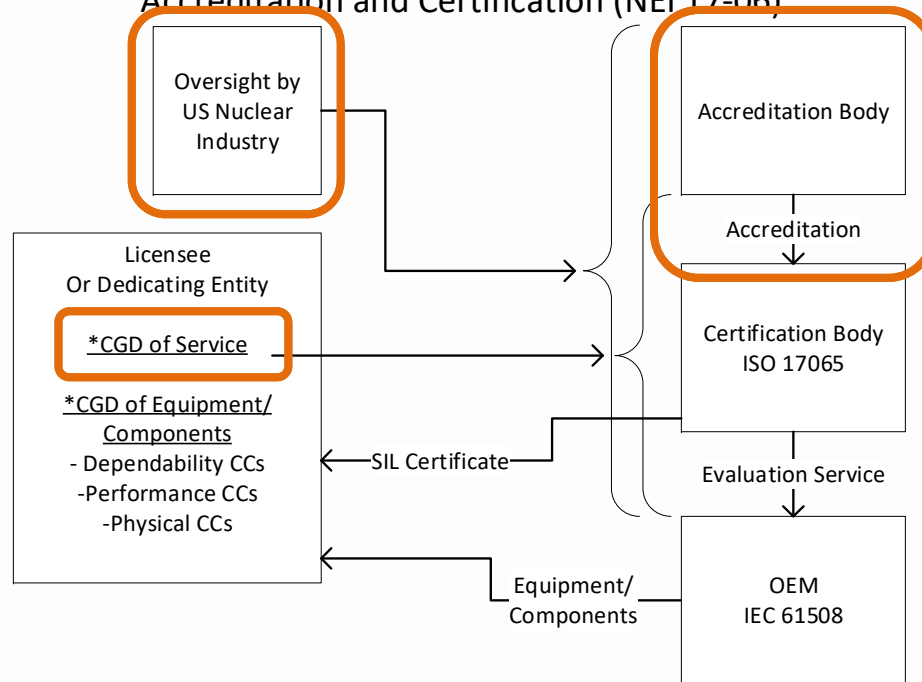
Accreditation and Certification (NEI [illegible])

Oversight by US Nuclear Industry

Accreditation Body

Accreditation

Licensee Or Dedicating Entity

*CGD of Service

*CGD of Equipment/ Components
- Dependability CCs
-Performance CCs
-Physical CCs

Certification Body ISO 17065

SIL Certificate

Evaluation Service

Equipment/ Components

OEM IEC 61508